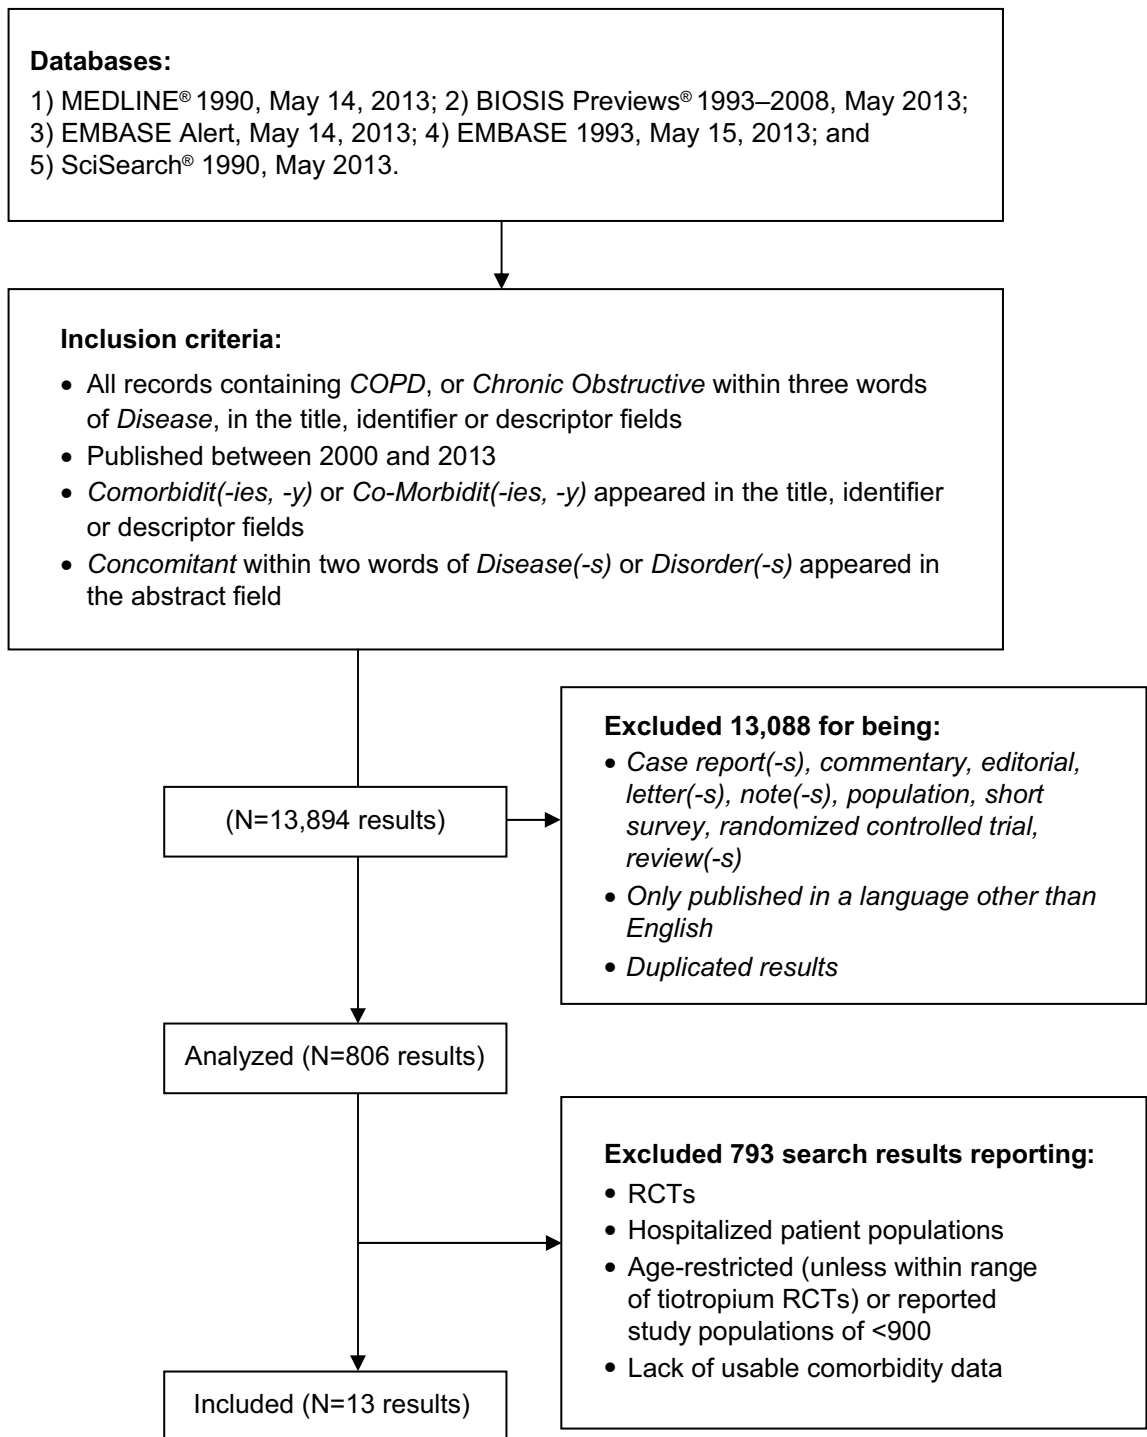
**Databases:**

1) MEDLINE® 1990, May 14, 2013; 2) BIOSIS Previews® 1993–2008, May 2013; 3) EMBASE Alert, May 14, 2013; 4) EMBASE 1993, May 15, 2013; and 5) SciSearch® 1990, May 2013.

**Inclusion criteria:**

- All records containing *COPD*, or *Chronic Obstructive* within three words of *Disease*, in the title, identifier or descriptor fields
- Published between 2000 and 2013
- *Comorbidit(-ies, -y)* or *Co-Morbidit(-ies, -y)* appeared in the title, identifier or descriptor fields
- *Concomitant* within two words of *Disease(-s)* or *Disorder(-s)* appeared in the abstract field

(N=13,894 results)

**Excluded 13,088 for being:**

- *Case report(-s), commentary, editorial, letter(-s), note(-s), population, short survey, randomized controlled trial, review(-s)*
- *Only published in a language other than English*
- *Duplicated results*

Analyzed (N=806 results)

**Excluded 793 search results reporting:**

- RCTs
- Hospitalized patient populations
- Age-restricted (unless within range of tiotropium RCTs) or reported study populations of <900
- Lack of usable comorbidity data

Included (N=13 results)